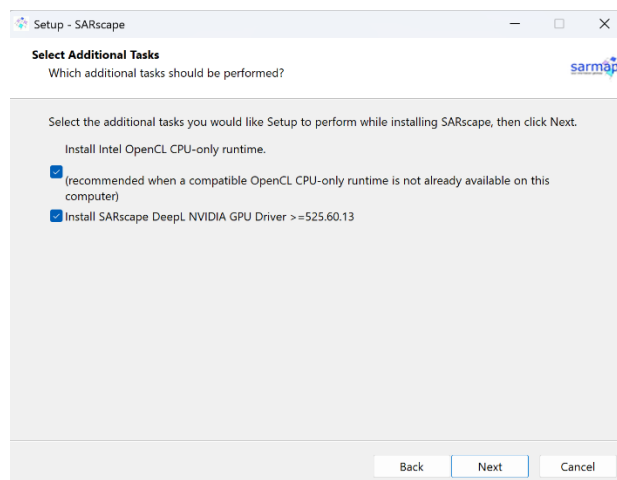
Setup - SARscape

Select Additional Tasks
Which additional tasks should be performed?

sarmap

Select the additional tasks you would like Setup to perform while installing SARscape, then click Next.

Install Intel OpenCL CPU-only runtime.
(recommended when a compatible OpenCL CPU-only runtime is not already available on this computer)

Install SARscape DeepL NVIDIA GPU Driver >=525.60.13

Back
Next
Cancel